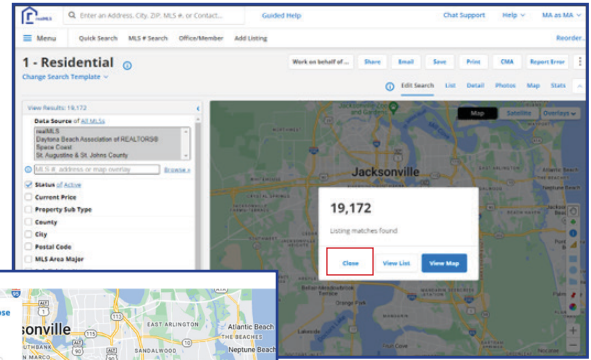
Enter an Address, City, ZIP, MLS #, or Contact...
Guided Help
Chat Support
Help
MA as MA
Menu
Quick Search
MLS # Search
Office/Member
Add Listing
Reorder
1 - Residential
Change Search Template
Work on behalf of ...
Share
Email
Save
Print
CMA
Report Error
Edit Search
List
Detail
Photos
Map
Stats
View Results: 19,172
Data Source of All MLSs
realMLS
Daytona Beach Association of REALTORS®
Space Coast
St. Augustine & St. Johns County
MLS #, address or map overlay
Browse »
Status of Active
Current Price
Property Sub Type
County
City
Postal Code
MLS Area Major
Map
Satellite
Overlays
Jacksonville
19,172
Listing matches found
Close
View List
View Map
ose
sonville
EAST ARLINGTON
Atlantic Beach
SANDALWOOD
Neptune Beach